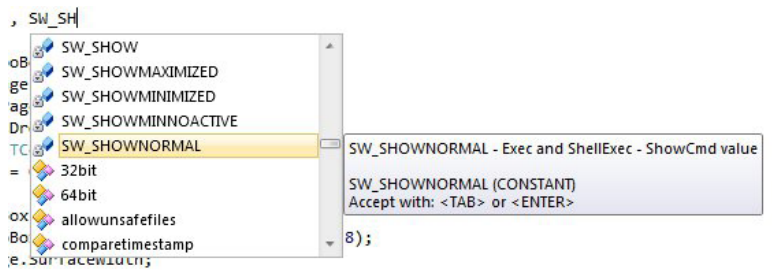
, SW_SH

oB
ge
ag
Dr
TC
=

ox
Bo
e.SurfaceWidth;

8);

SW_SHOW
SW_SHOWMAXIMIZED
SW_SHOWMINIMIZED
SW_SHOWMINNOACTIVE
SW_SHOWNORMAL
32bit
64bit
allowunsafefiles
comparetimestamp

SW_SHOWNORMAL - Exec and ShellExec - ShowCmd value

SW_SHOWNORMAL (CONSTANT)
Accept with: <TAB> or <ENTER>